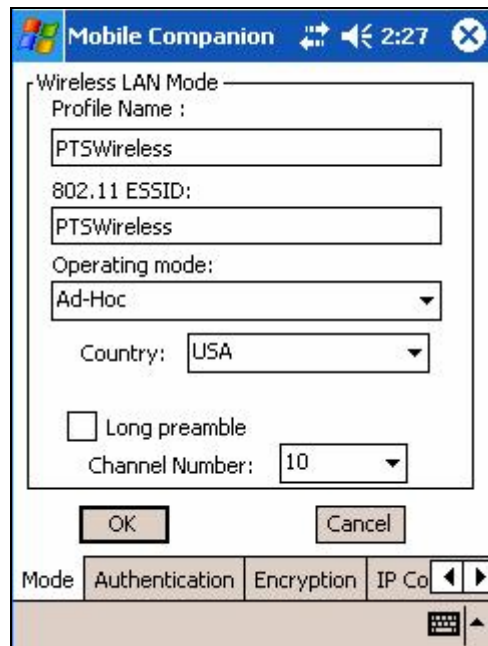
Mobile Companion 2:27

Wireless LAN Mode

Profile Name :

PTSWireless

802.11 ESSID:

PTSWireless

Operating mode:

Ad-Hoc

Country: USA

Long preamble

Channel Number: 10

OK

Cancel

Mode | Authentication | Encryption | IP Co